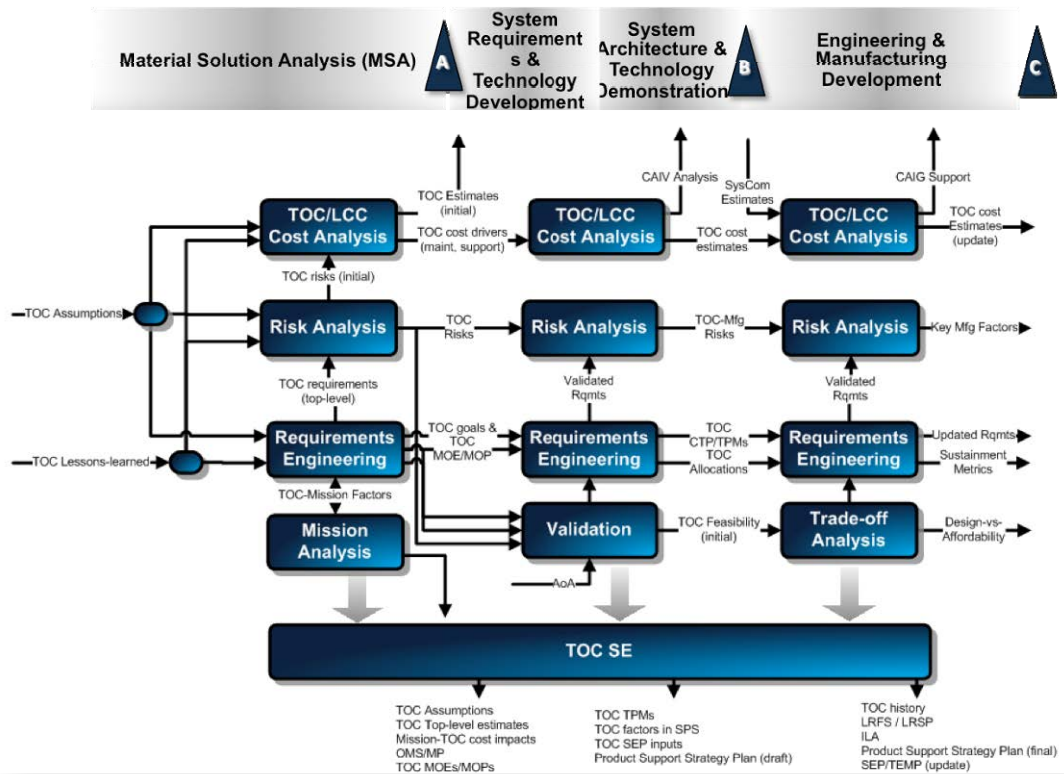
Material Solution Analysis (MSA)

A

System Requirements & Technology Development

System Architecture & Technology Demonstration

B

Engineering & Manufacturing Development

C

TOC Estimates (initial)

TOC/LCC Cost Analysis

TOC cost drivers (maint, support)

CAIV Analysis

TOC/LCC Cost Analysis

TOC cost estimates

SysCom Estimates

CAIG Support

TOC/LCC Cost Analysis

TOC cost Estimates (update)

TOC risks (initial)

TOC Assumptions

Risk Analysis

TOC Risks

Risk Analysis

TOC-Mfg Risks

Risk Analysis

Key Mfg Factors

TOC requirements (top-level)

Validated Rqmts

Validated Rqmts

TOC Lessons-learned

Requirements Engineering

TOC goals & TOC MOE/MOP

Requirements Engineering

TOC CTP/TPMs

TOC Allocations

Requirements Engineering

Updated Rqmts

Sustainment Metrics

TOC-Mission Factors

Mission Analysis

Validation

TOC Feasibility (initial)

Trade-off Analysis

Design-vs-Affordability

AoA

TOC SE

TOC Assumptions
TOC Top-level estimates
Mission-TOC cost impacts
OMS/MP
TOC MOEs/MOPs

TOC TPMs
TOC factors in SPS
TOC SEP inputs
Product Support Strategy Plan (draft)

TOC history
LRFS / LRSP
ILA
Product Support Strategy Plan (final)
SEP/TEMP (update)